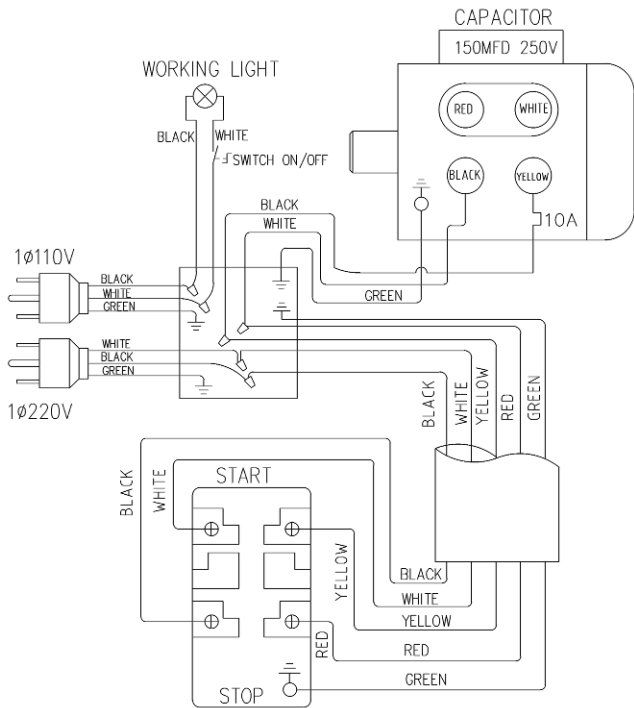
CAPACITOR
150MFD 250V
WORKING LIGHT
RED
WHITE
BLACK
WHITE
SWITCH ON/OFF
BLACK
YELLOW
BLACK
WHITE
10A
1ø110V
BLACK
WHITE
GREEN
GREEN
WHITE
BLACK
GREEN
1ø220V
BLACK
WHITE
YELLOW
RED
GREEN
BLACK
WHITE
START
YELLOW
BLACK
WHITE
YELLOW
RED
RED
STOP
GREEN